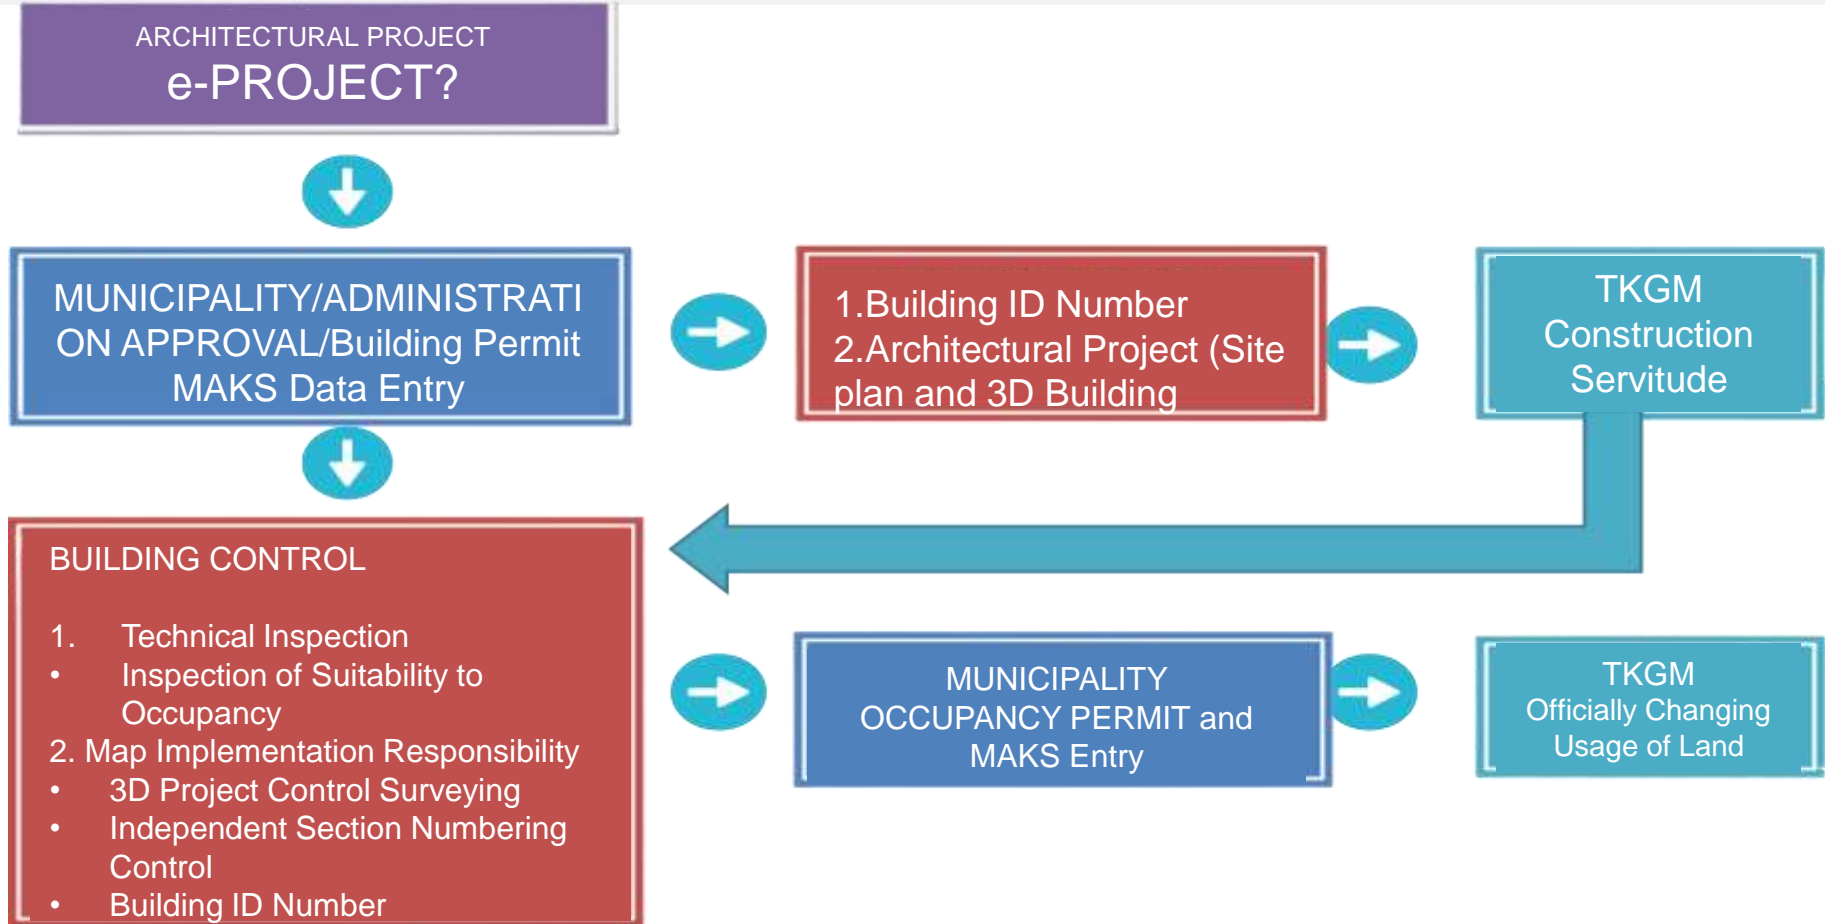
ARCHITECTURAL PROJECT
e-PROJECT?

MUNICIPALITY/ADMINISTRATION APPROVAL/Building Permit MAKS Data Entry

1.Building ID Number
2.Architectural Project (Site plan and 3D Building

TKGM Construction Servitude

BUILDING CONTROL

1. Technical Inspection
• Inspection of Suitability to Occupancy
2. Map Implementation Responsibility
• 3D Project Control Surveying
• Independent Section Numbering Control
• Building ID Number

MUNICIPALITY OCCUPANCY PERMIT and MAKS Entry

TKGM
Officially Changing Usage of Land